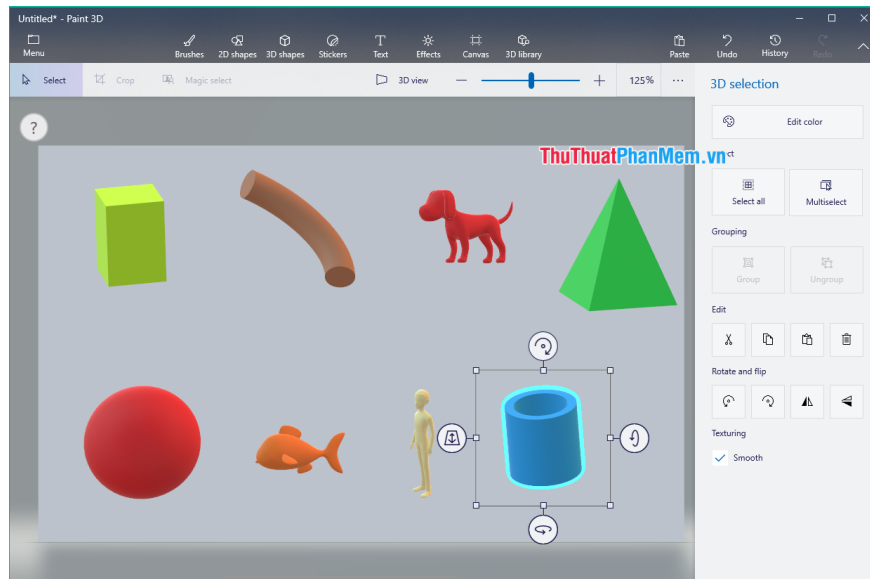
Untitled* - Paint 3D

Menu

Brushes 2D shapes 3D shapes Stickers Text Effects Canvas 3D library

Paste Undo History Redo

Select Crop Magic select 3D view 125% ···

?

3D selection

Edit color

ThuThuatPhanMem.vn

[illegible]ct

Select all Multiselect

Grouping

Group Ungroup

Edit

Rotate and flip

Texturing

Smooth